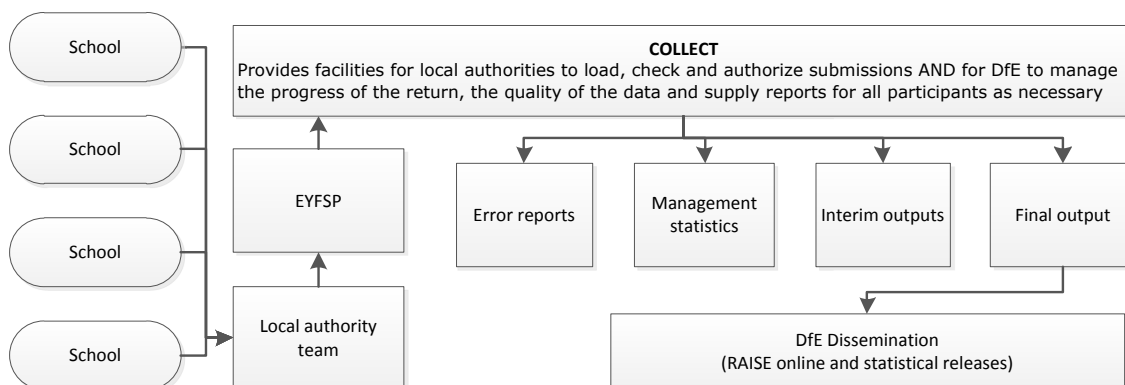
School

School

School

School

COLLECT
Provides facilities for local authorities to load, check and authorize submissions AND for DfE to manage the progress of the return, the quality of the data and supply reports for all participants as necessary

EYFSP

Local authority team

Error reports

Management statistics

Interim outputs

Final output

DfE Dissemination
(RAISE online and statistical releases)